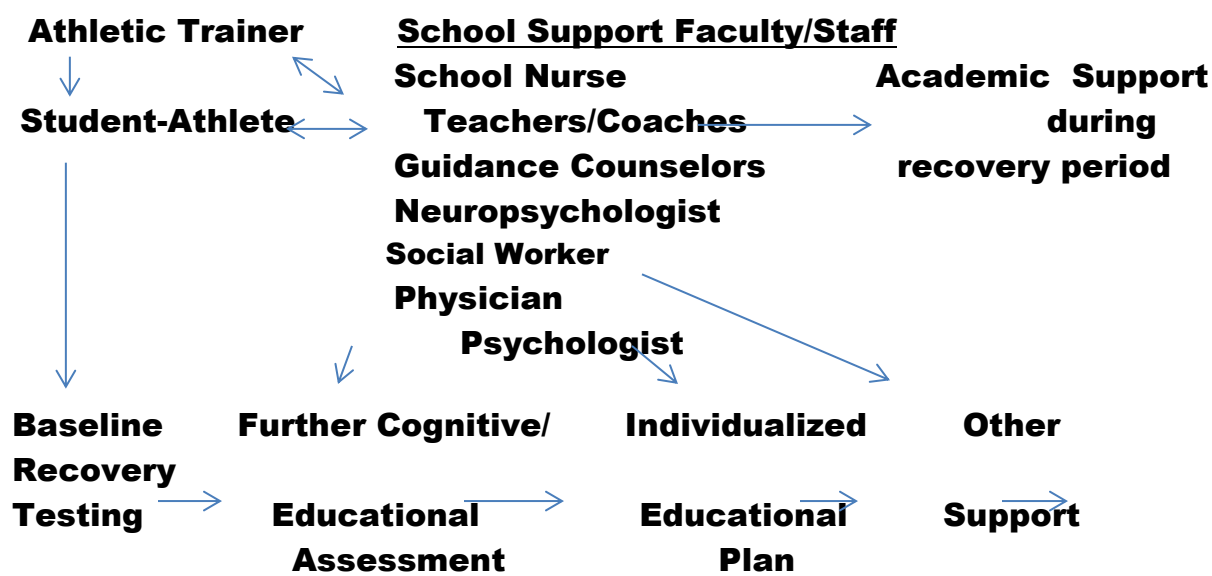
Athletic Trainer

Student-Athlete

School Support Faculty/Staff

School Nurse

Teachers/Coaches

Guidance Counselors

Neuropsychologist

Social Worker

Physician

Psychologist

Academic Support during recovery period

Baseline Testing

Further Cognitive/ Educational Assessment

Individualized Educational Plan

Other Recovery Support